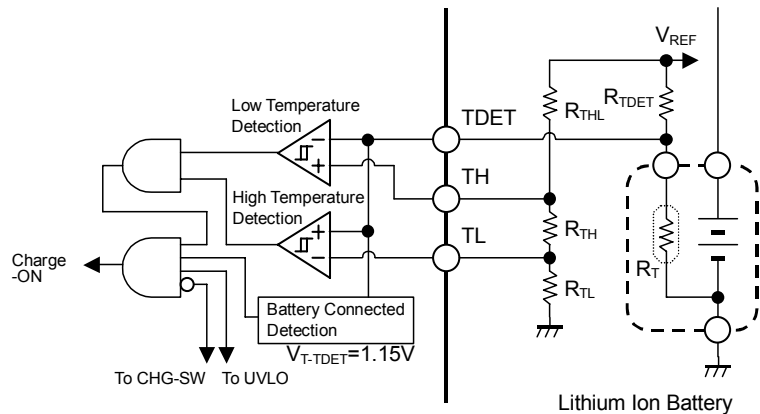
$V_{REF}$

Low Temperature Detection

TDET

$R_{THL}$

$R_{TDET}$

TH

High Temperature Detection

TL

$R_{TH}$

Charge -ON

$R_T$

$R_{TL}$

Battery Connected Detection

$V_{T-TDET}$=1.15V

To CHG-SW

To UVLO

Lithium Ion Battery